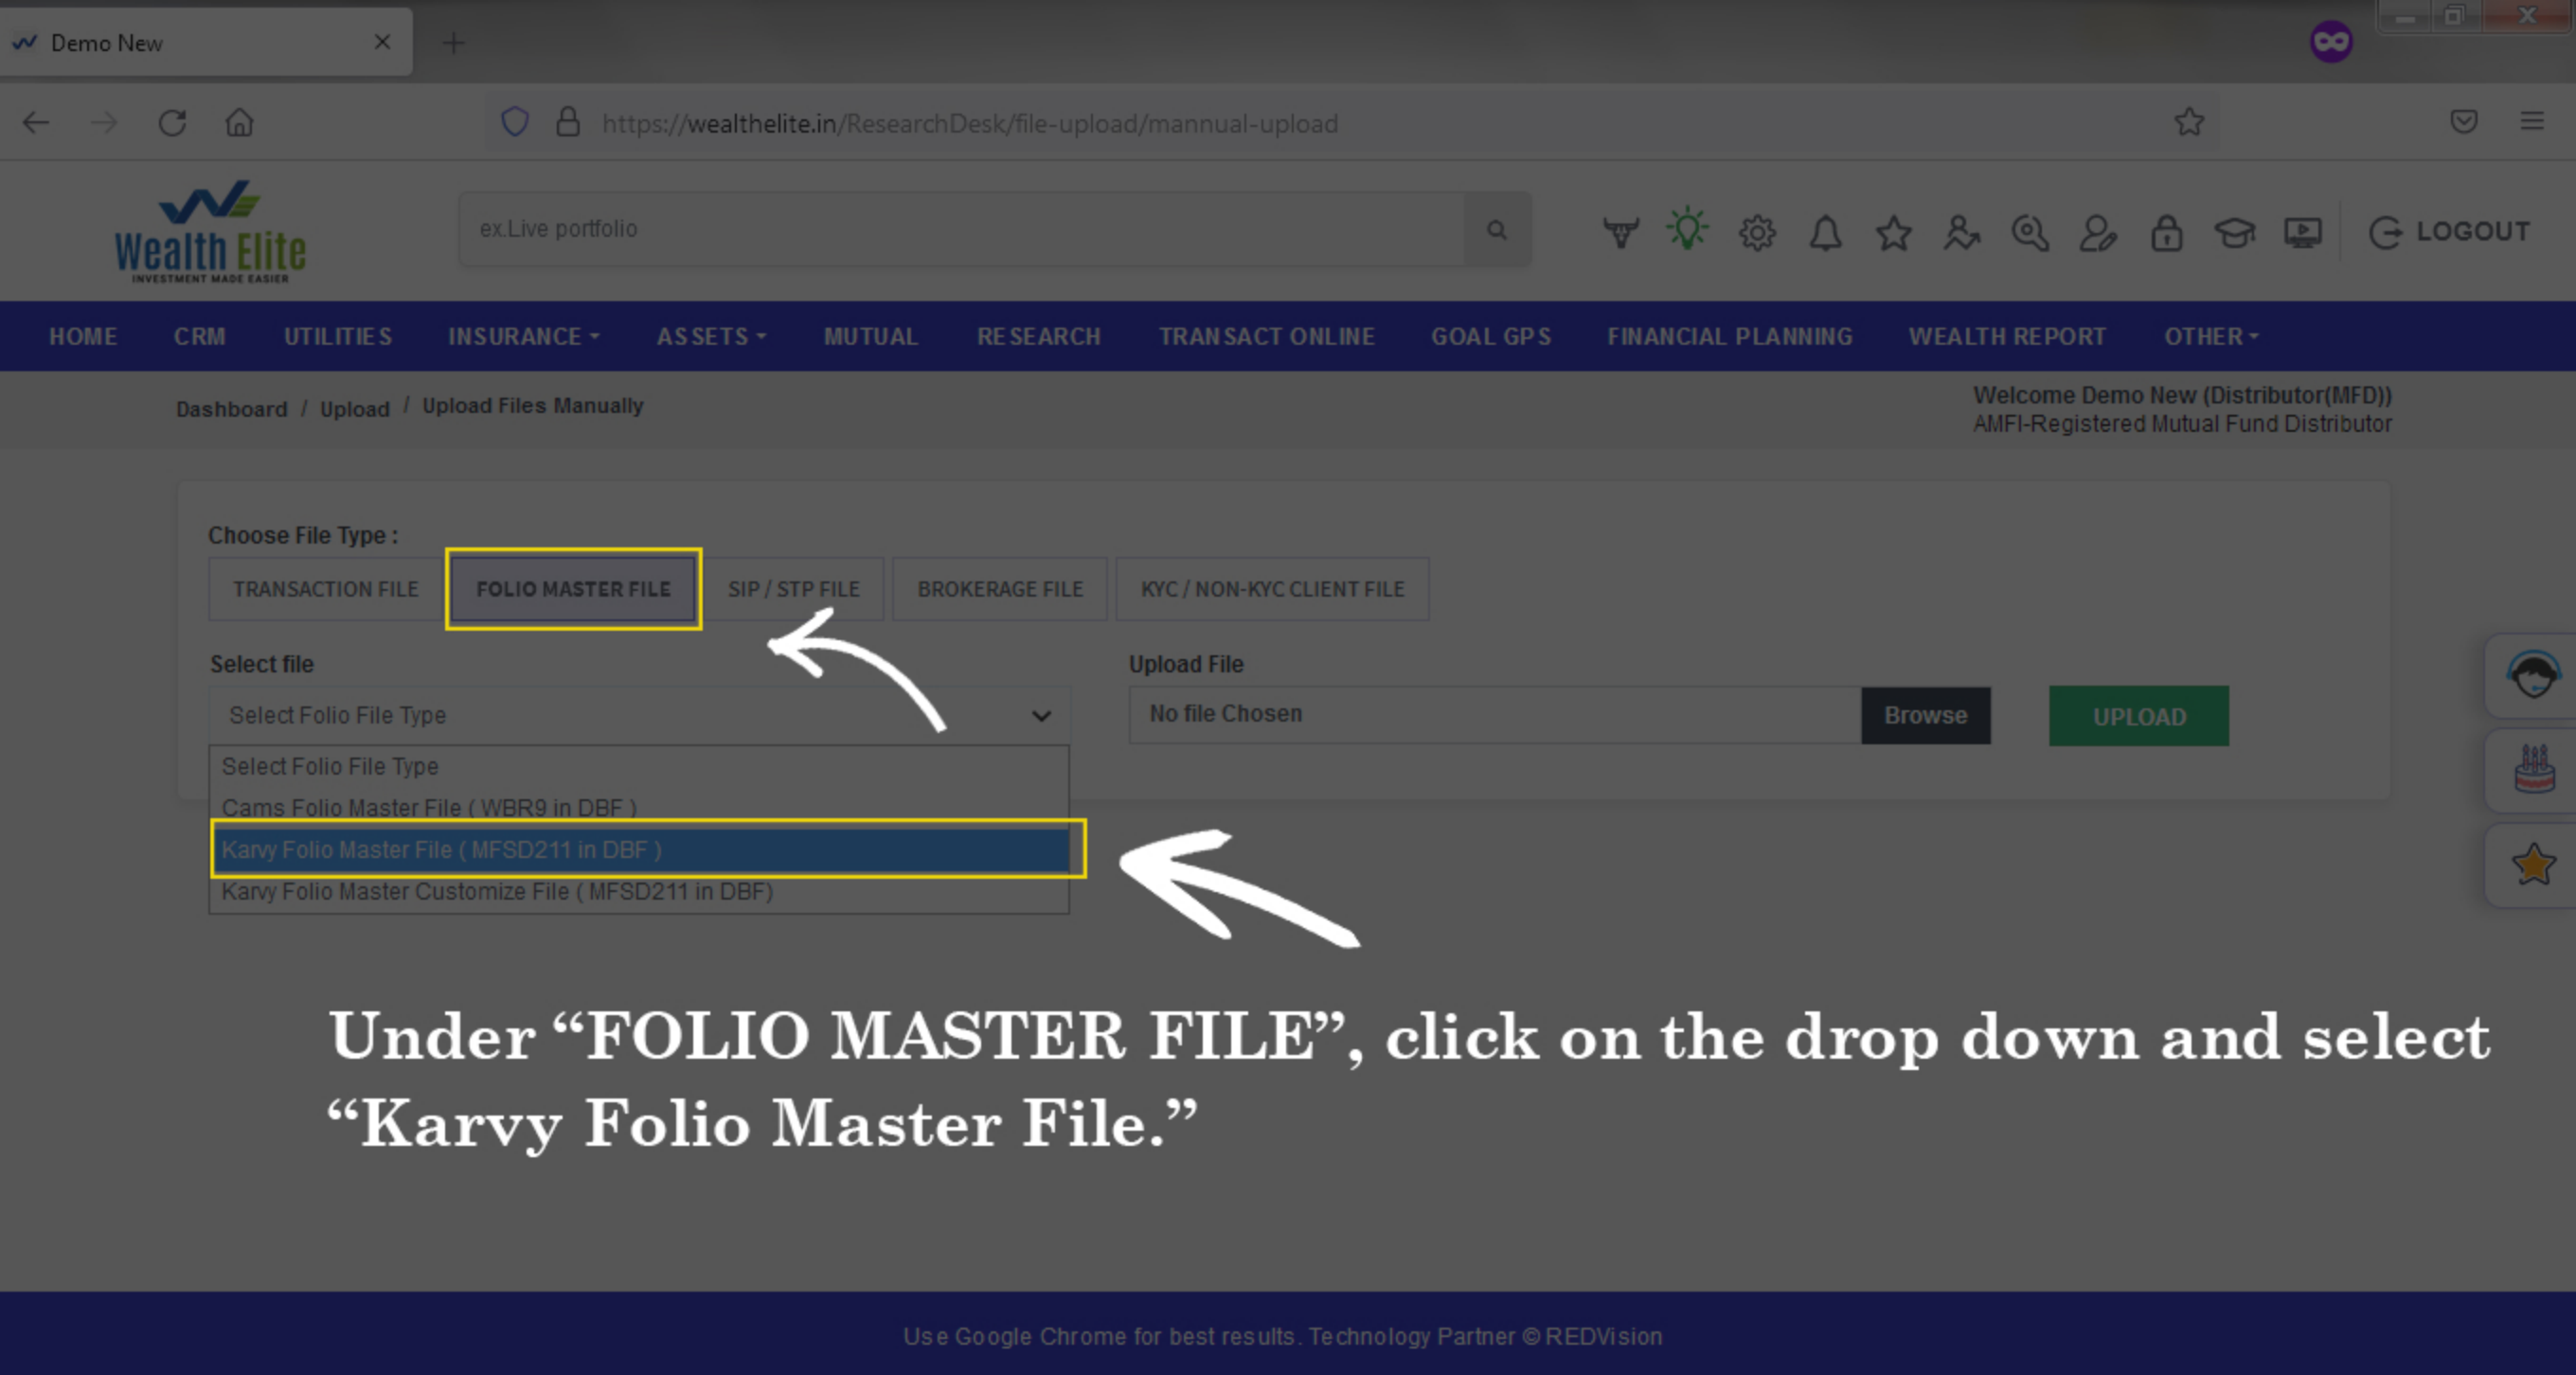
Demo New

https://wealthelite.in/ResearchDesk/file-upload/mannual-upload

Wealth Elite
INVESTMENT MADE EASIER

ex.Live portfolio

LOGOUT

HOME CRM UTILITIES INSURANCE ASSETS MUTUAL RESEARCH TRANSACT ONLINE GOAL GPS FINANCIAL PLANNING WEALTH REPORT OTHER

Dashboard / Upload / Upload Files Manually

Welcome Demo New (Distributor(MFD))
AMFI-Registered Mutual Fund Distributor

Choose File Type :

TRANSACTION FILE FOLIO MASTER FILE SIP / STP FILE BROKERAGE FILE KYC / NON-KYC CLIENT FILE

Select file

Select Folio File Type

Select Folio File Type
Cams Folio Master File ( WBR9 in DBF )
Karvy Folio Master File ( MFSD211 in DBF )
Karvy Folio Master Customize File ( MFSD211 in DBF)

Upload File

No file Chosen

Browse

UPLOAD

Under “FOLIO MASTER FILE”, click on the drop down and select “Karvy Folio Master File.”

Use Google Chrome for best results. Technology Partner © REDVision